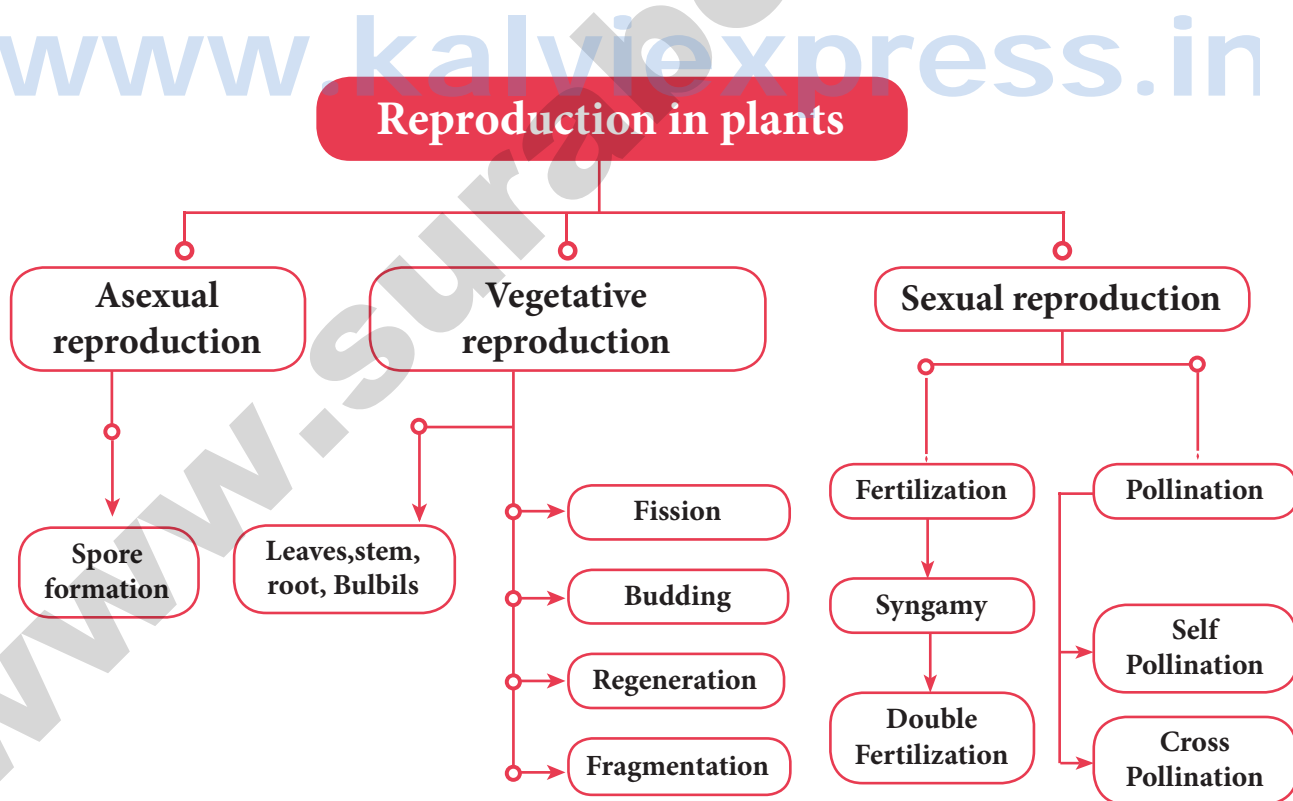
www.kalviexpress.in

www.surabooks.com

Reproduction in plants

Asexual reproduction

Vegetative reproduction

Sexual reproduction

Spore formation

Leaves,stem, root, Bulbils

Fission

Budding

Regeneration

Fragmentation

Fertilization

Syngamy

Double Fertilization

Pollination

Self Pollination

Cross Pollination